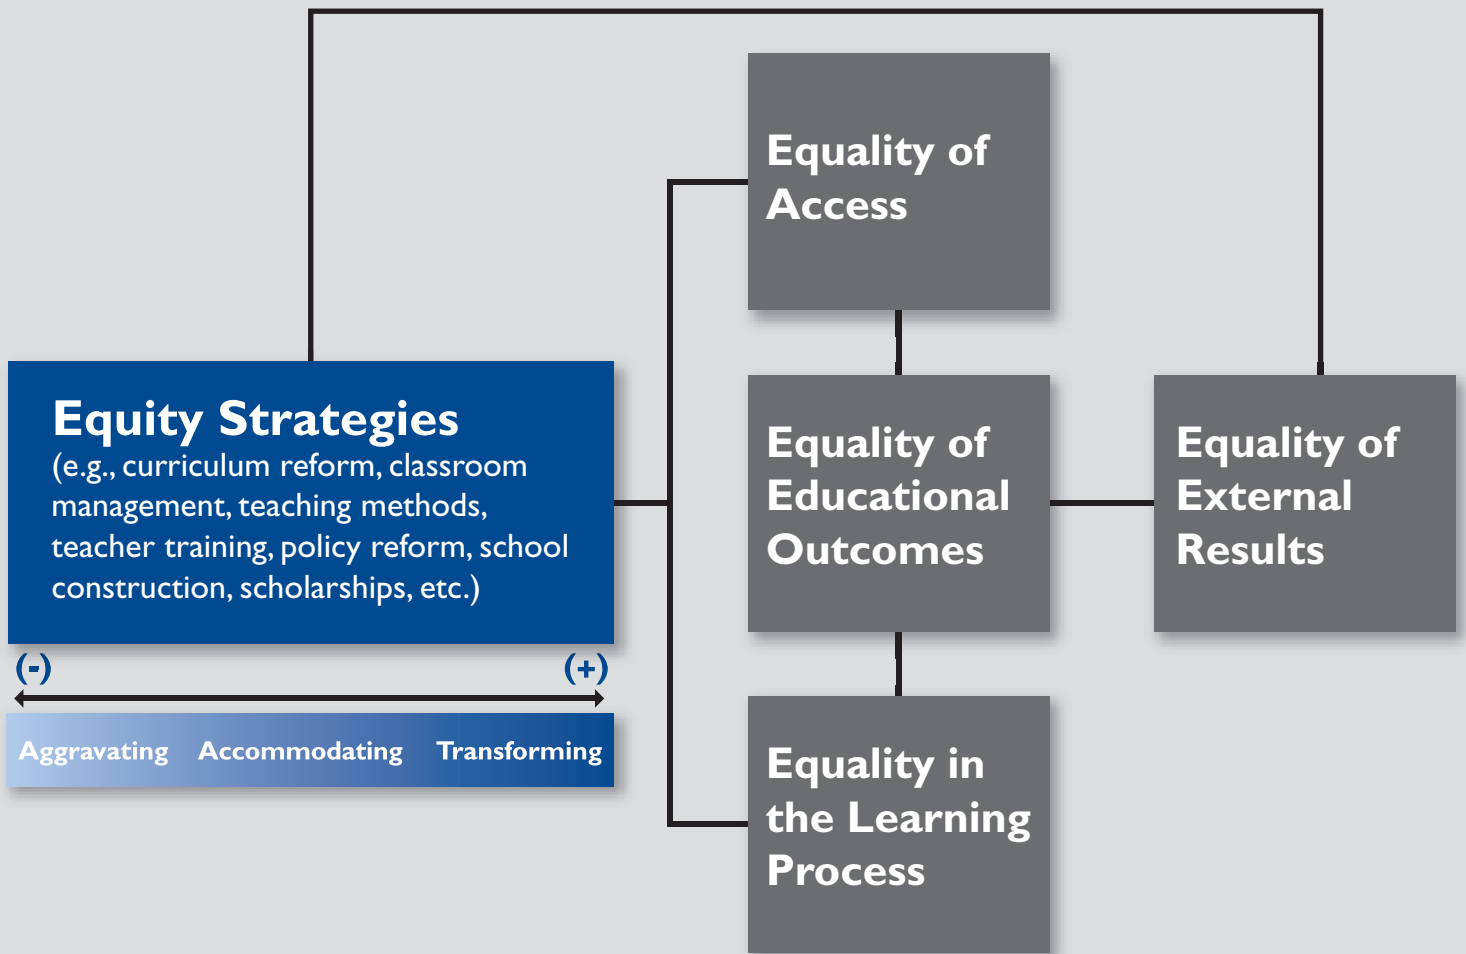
Equity Strategies
(e.g., curriculum reform, classroom management, teaching methods, teacher training, policy reform, school construction, scholarships, etc.)

(-)

(+)

Aggravating Accommodating Transforming

Equality of Access

Equality of Educational Outcomes

Equality in the Learning Process

Equality of External Results